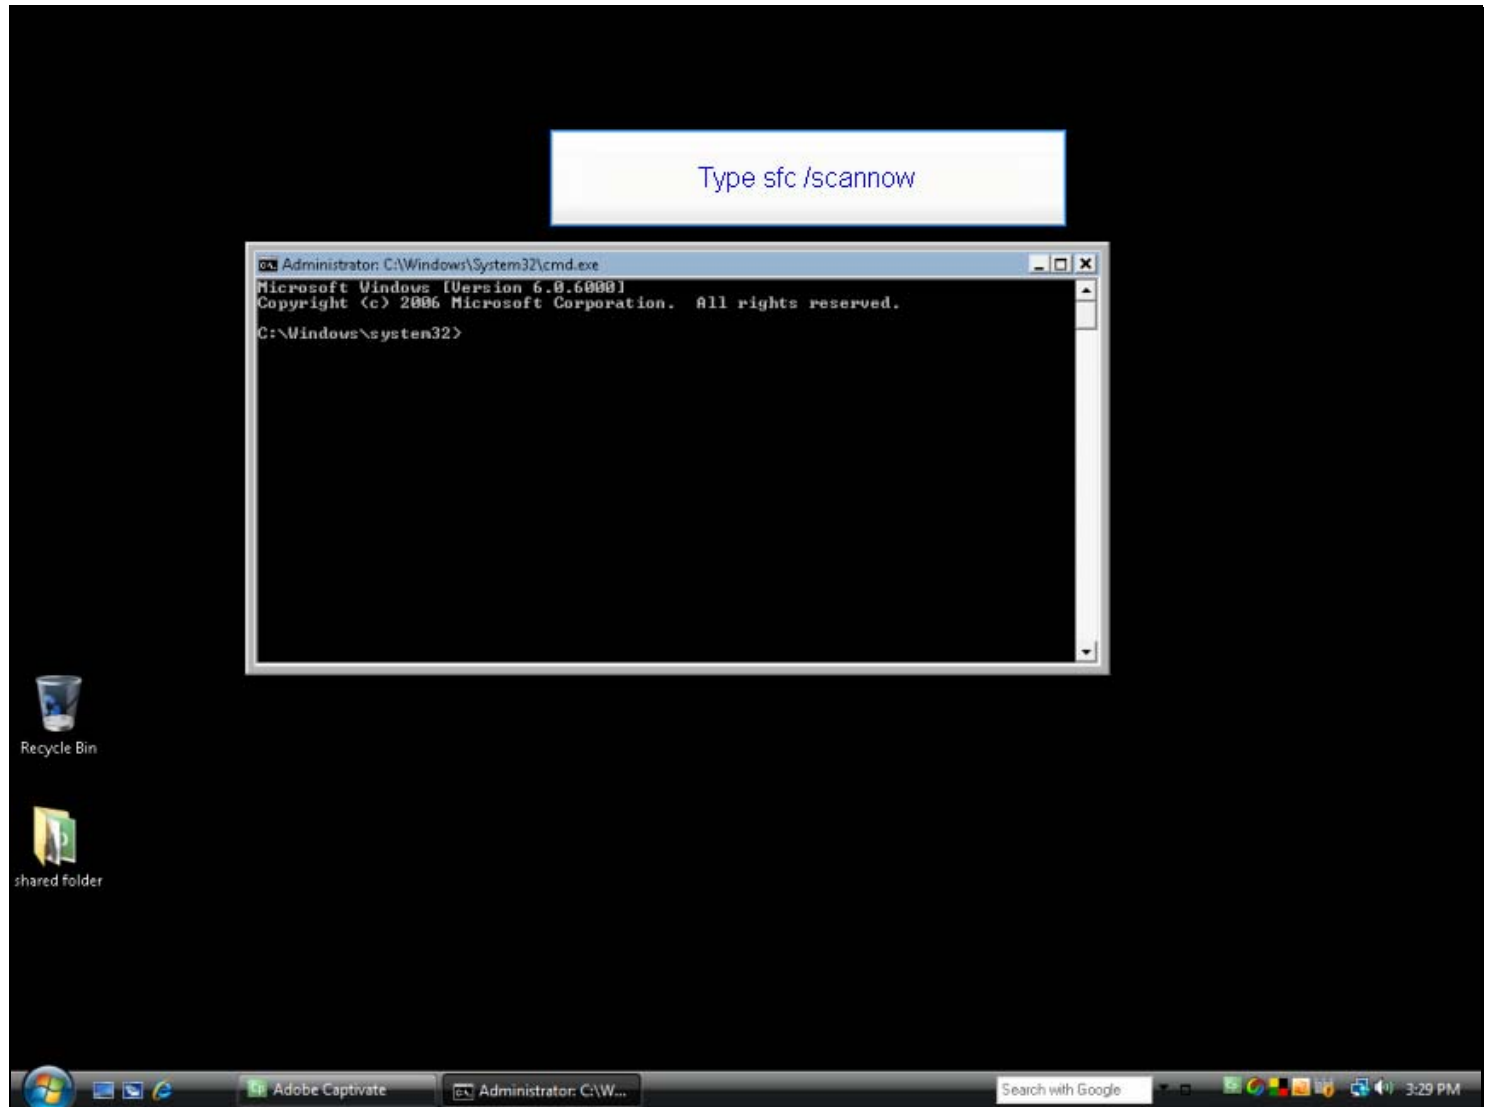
Type sfc /scannow

Administrator: C:\Windows\System32\cmd.exe

Microsoft Windows [Version 6.0.6000]
Copyright (c) 2006 Microsoft Corporation. All rights reserved.

C:\Windows\system32>

Recycle Bin

shared folder

Adobe Captivate

Administrator: C:\W...

Search with Google

3:29 PM